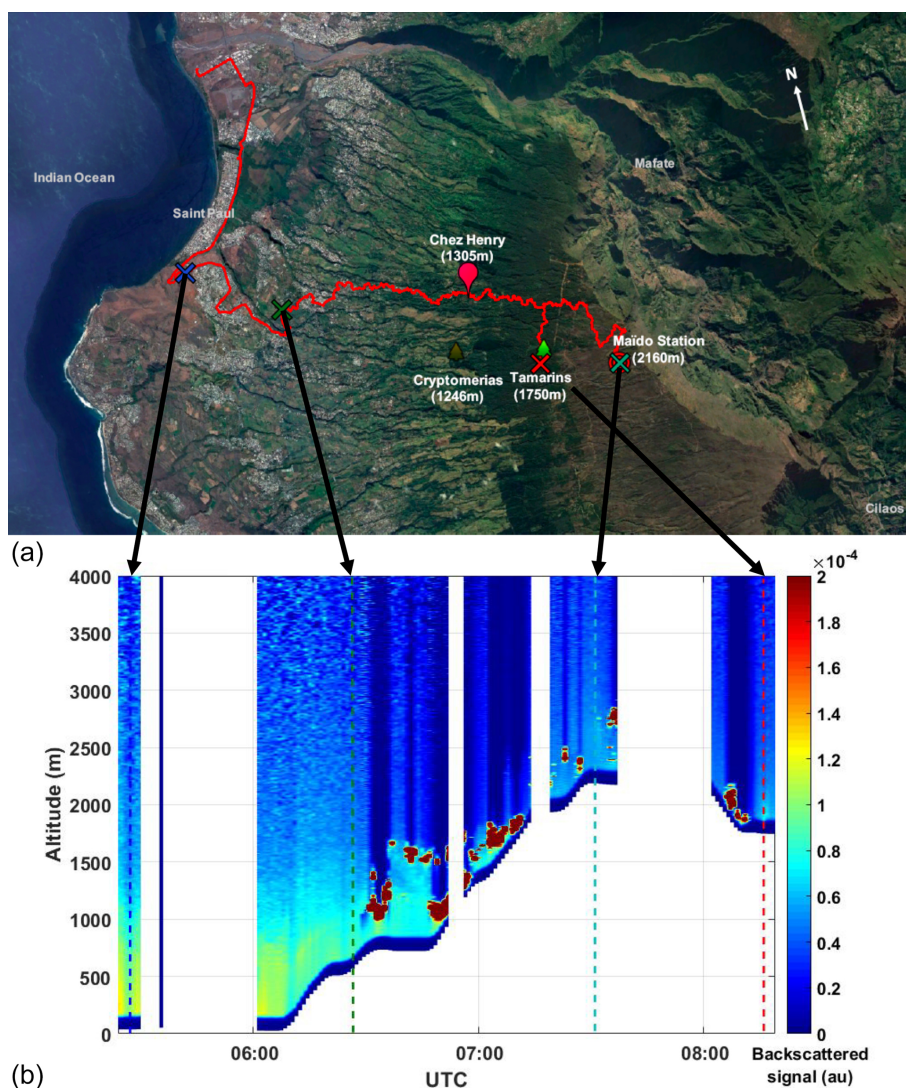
N

Indian Ocean

Mafate

Saint Paul

Chez Henry (1305m)

Maïdo Station (2160m)

Cryptomerias (1246m)

Tamarins (1750m)

Cilaos

(a)

$\times10^{-4}$

4000
3500
3000
2500
2000
1500
1000
500
0

Altitude (m)

2
1.8
1.6
1.4
1.2
1
0.8
0.6
0.4
0.2
0

06:00
07:00
08:00

UTC

Backscattered signal (au)

(b)